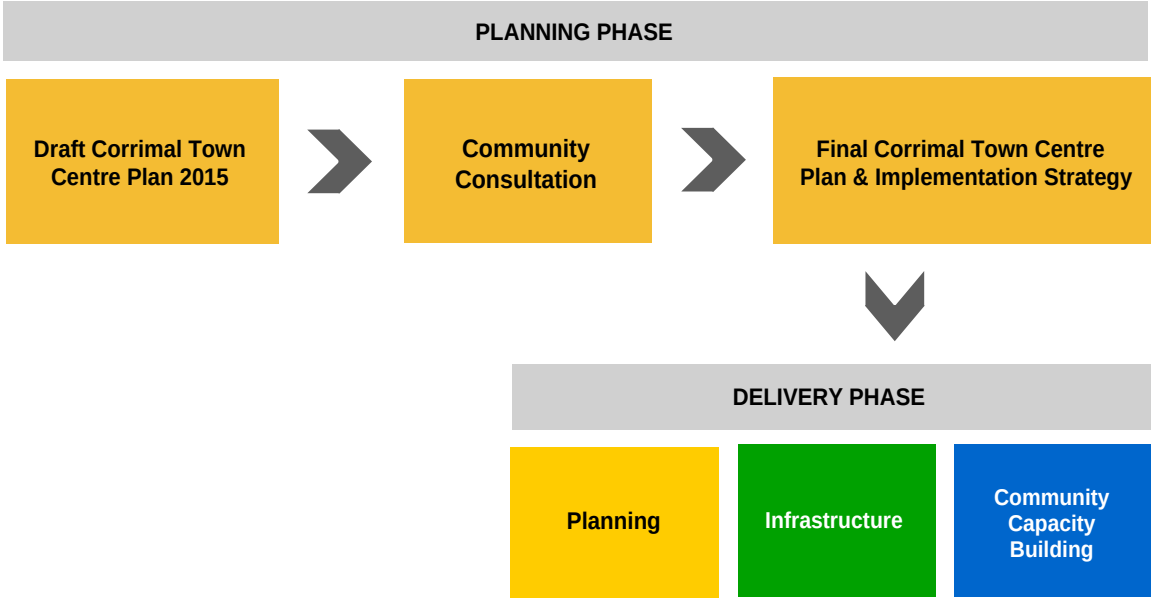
PLANNING PHASE

Draft Corrimal Town Centre Plan 2015

Community Consultation

Final Corrimal Town Centre Plan & Implementation Strategy

DELIVERY PHASE

Planning

Infrastructure

Community Capacity Building